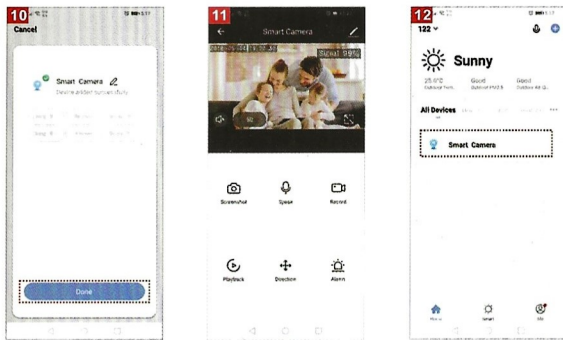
10

Cancel

Smart Camera

Device added successfully

Done

11

Smart Camera

Signal 99%

Screenshot

Speak

Record

Playback

Direction

Alarm

12

122

Sunny

25.0°C

Good

Good

All Devices

Smart Camera

Home

Smart

Me